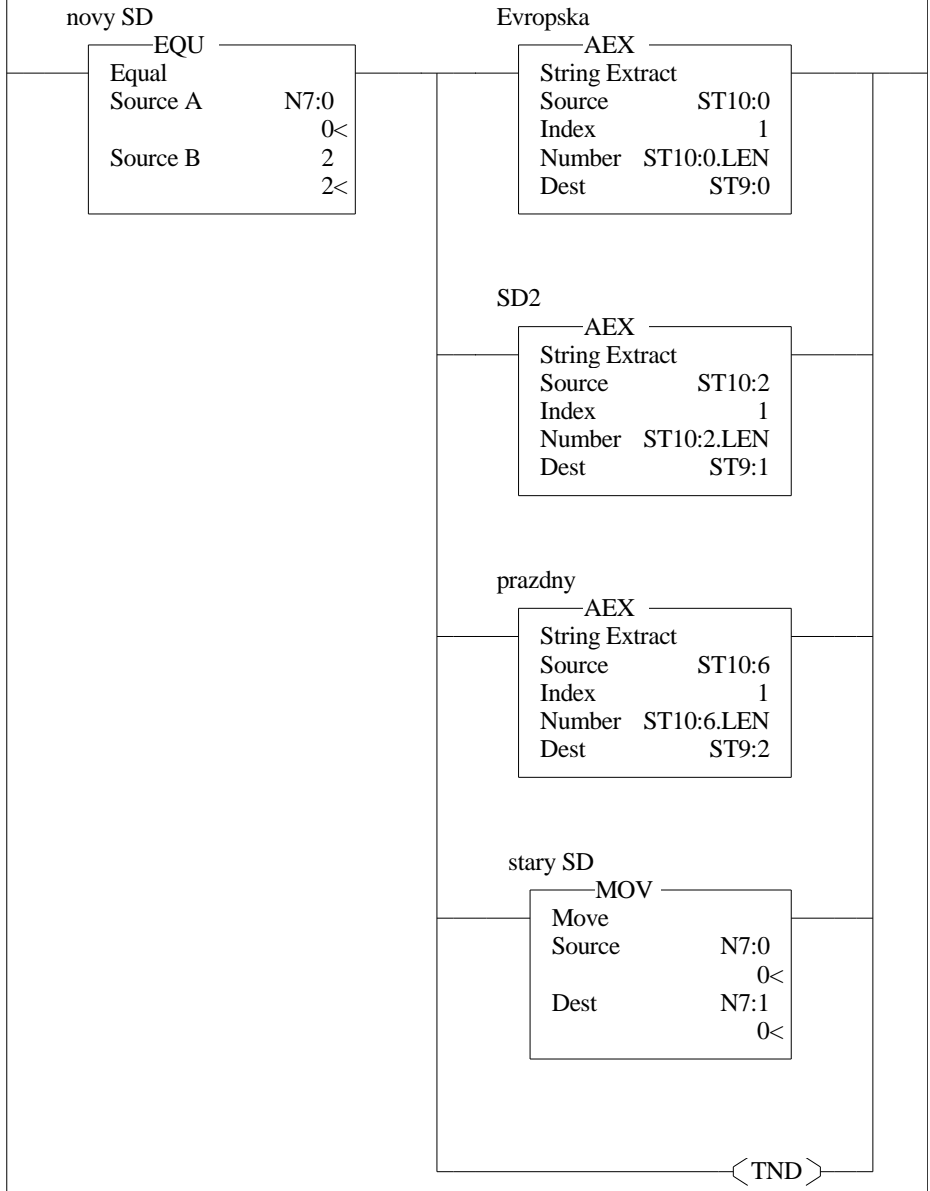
novy SD
EQU
Equal
Source A N7:0
0<
Source B 2
2<

Evropska
AEX
String Extract
Source ST10:0
Index 1
Number ST10:0.LEN
Dest ST9:0

SD2
AEX
String Extract
Source ST10:2
Index 1
Number ST10:2.LEN
Dest ST9:1

prazdny
AEX
String Extract
Source ST10:6
Index 1
Number ST10:6.LEN
Dest ST9:2

stary SD
MOV
Move
Source N7:0
0<
Dest N7:1
0<

TND